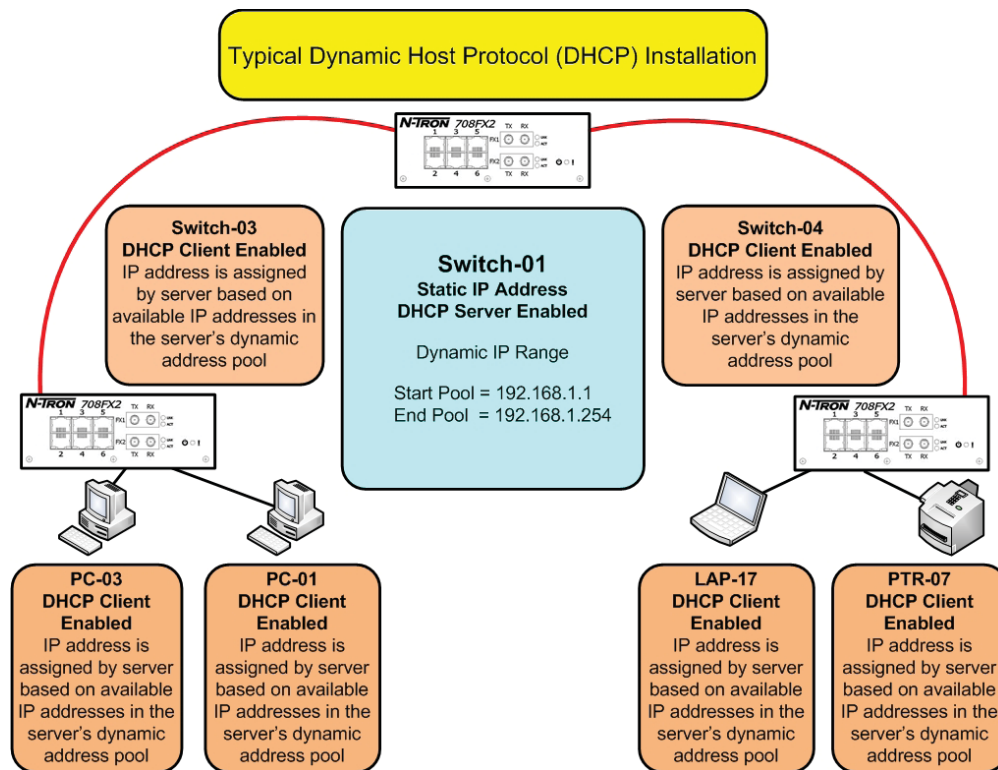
Typical Dynamic Host Protocol (DHCP) Installation

N-TRON 708FX2 1 3 5 TX RX FX1 FX2 2 4 6 TX RX

Switch-03
DHCP Client Enabled
IP address is assigned by server based on available IP addresses in the server's dynamic address pool

Switch-01
Static IP Address
DHCP Server Enabled

Dynamic IP Range

Start Pool = 192.168.1.1
End Pool = 192.168.1.254

Switch-04
DHCP Client Enabled
IP address is assigned by server based on available IP addresses in the server's dynamic address pool

N-TRON 708FX2 1 3 5 TX RX FX1 FX2 2 4 6 TX RX

N-TRON 708FX2 1 3 5 TX RX FX1 FX2 2 4 6 TX RX

PC-03
DHCP Client Enabled
IP address is assigned by server based on available IP addresses in the server's dynamic address pool

PC-01
DHCP Client Enabled
IP address is assigned by server based on available IP addresses in the server's dynamic address pool

LAP-17
DHCP Client Enabled
IP address is assigned by server based on available IP addresses in the server's dynamic address pool

PTR-07
DHCP Client Enabled
IP address is assigned by server based on available IP addresses in the server's dynamic address pool